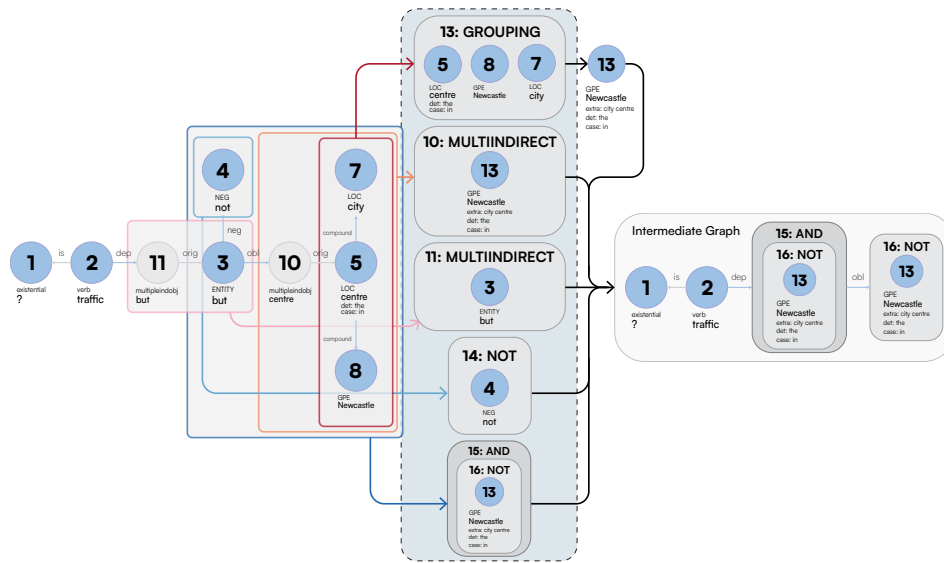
1
existential
?

is

2
verb
traffic

dep

11
multipleindobj
but

orig

4
NEG
not

neg

3
ENTITY
but

obl

10
multipleindobj
centre

orig

7
LOC
city

compound

5
LOC
centre
det: the
case: in

compound

8
GPE
Newcastle

13: GROUPING
5
LOC
centre
det: the
case: in
8
GPE
Newcastle
7
LOC
city

13
GPE
Newcastle
extra: city centre
det: the
case: in

10: MULTIINDIRECT
13
GPE
Newcastle
extra: city centre
det: the
case: in

11: MULTIINDIRECT
3
ENTITY
but

14: NOT
4
NEG
not

15: AND
16: NOT
13
GPE
Newcastle
extra: city centre
det: the
case: in

Intermediate Graph
1
existential
?
is
2
verb
traffic
dep
15: AND
16: NOT
13
GPE
Newcastle
extra: city centre
det: the
case: in
obl
16: NOT
13
GPE
Newcastle
extra: city centre
det: the
case: in